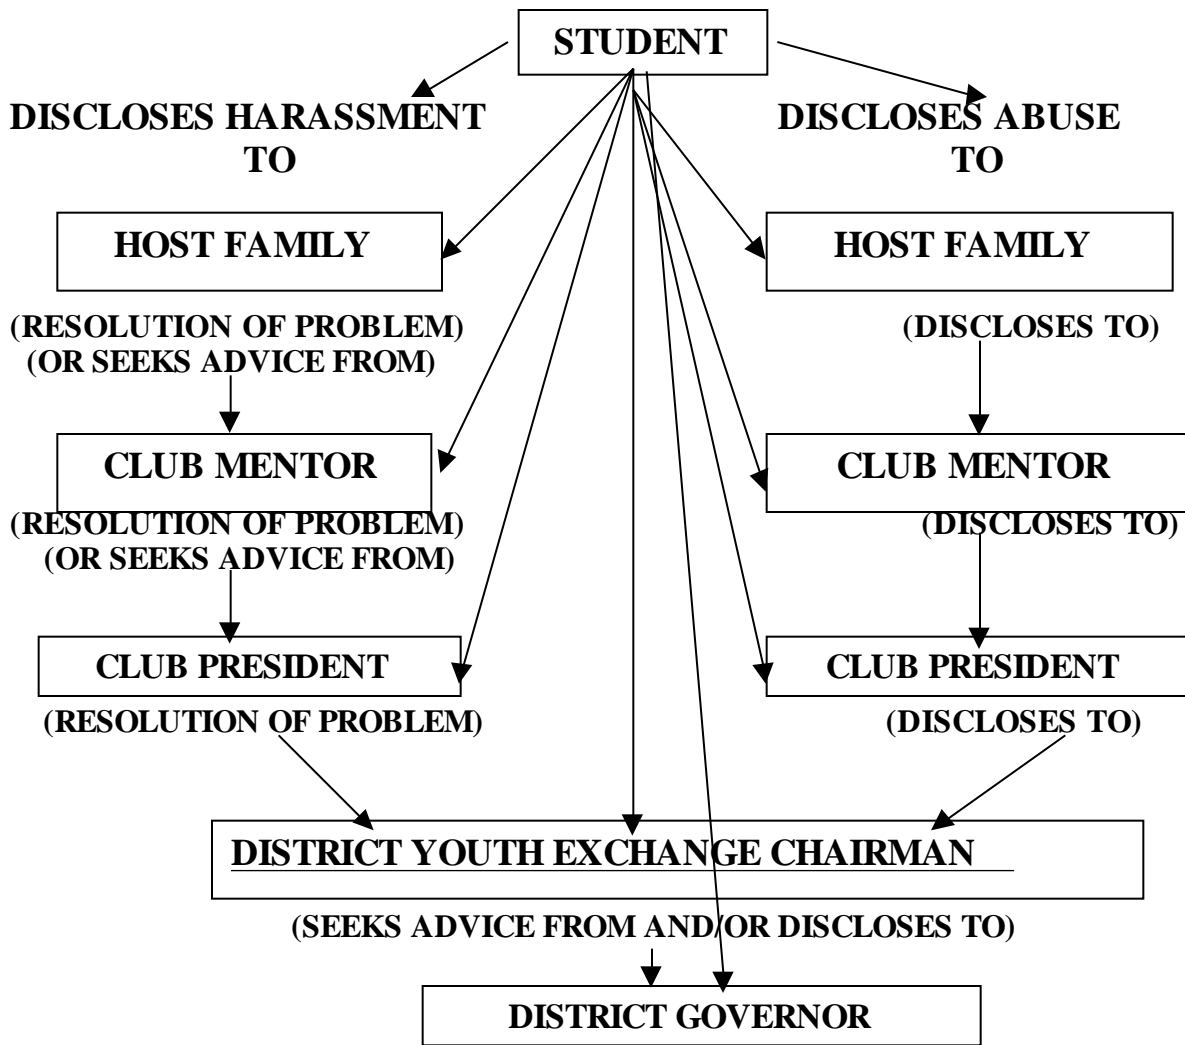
STUDENT

DISCLOSES HARASSMENT TO

DISCLOSES ABUSE TO

HOST FAMILY

HOST FAMILY

(RESOLUTION OF PROBLEM)
(OR SEEKS ADVICE FROM)

(DISCLOSES TO)

CLUB MENTOR

CLUB MENTOR

(RESOLUTION OF PROBLEM)
(OR SEEKS ADVICE FROM)

(DISCLOSES TO)

CLUB PRESIDENT

CLUB PRESIDENT

(RESOLUTION OF PROBLEM)

(DISCLOSES TO)

DISTRICT YOUTH EXCHANGE CHAIRMAN

(SEEKS ADVICE FROM AND/OR DISCLOSES TO)

DISTRICT GOVERNOR